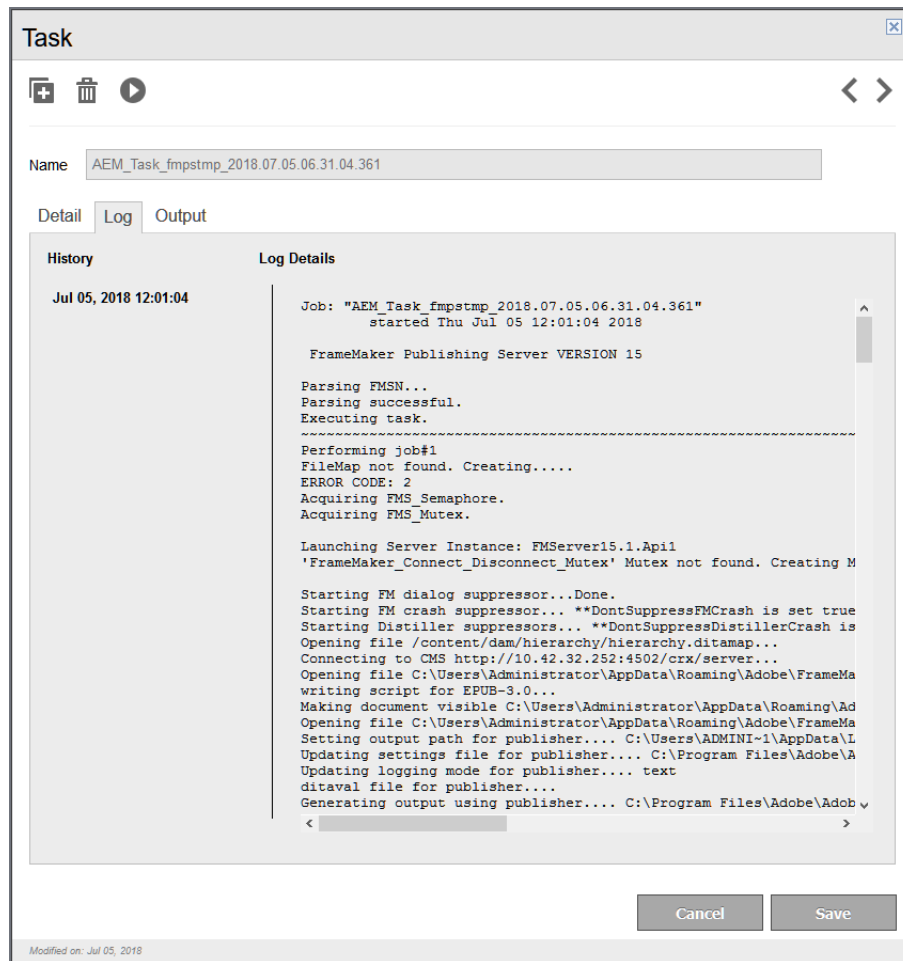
Task

Name AEM_Task_fmpstmp_2018.07.05.06.31.04.361

Detail Log Output

History

Jul 05, 2018 12:01:04

Log Details

Job: "AEM_Task_fmpstmp_2018.07.05.06.31.04.361"
started Thu Jul 05 12:01:04 2018

FrameMaker Publishing Server VERSION 15

Parsing FMSN...
Parsing successful.
Executing task.
~~~~~~~~~~~~~~~~~~~~~~~~~~~~~~~~~~~~~~~~~~~~~~~~~~~~~~~~~~~~~~
Performing job#1
FileMap not found. Creating.....
ERROR CODE: 2
Acquiring FMS_Semaphore.
Acquiring FMS_Mutex.

Launching Server Instance: FMServer15.1.Api1
'FrameMaker_Connect_Disconnect_Mutex' Mutex not found. Creating M

Starting FM dialog suppressor...Done.
Starting FM crash suppressor... **DontSuppressFMCrash is set true
Starting Distiller suppressors... **DontSuppressDistillerCrash is
Opening file /content/dam/hierarchy/hierarchy.ditamap...
Connecting to CMS http://10.42.32.252:4502/crx/server...
Opening file C:\Users\Administrator\AppData\Roaming\Adobe\FrameMa
writing script for EPUB-3.0...
Making document visible C:\Users\Administrator\AppData\Roaming\Ad
Opening file C:\Users\Administrator\AppData\Roaming\Adobe\FrameMa
Setting output path for publisher... C:\Users\ADMINI~1\AppData\L
Updating settings file for publisher.... C:\Program Files\Adobe\A
Updating logging mode for publisher.... text
ditaval file for publisher....
Generating output using publisher.... C:\Program Files\Adobe\Adob

Cancel Save

Modified on: Jul 05, 2018